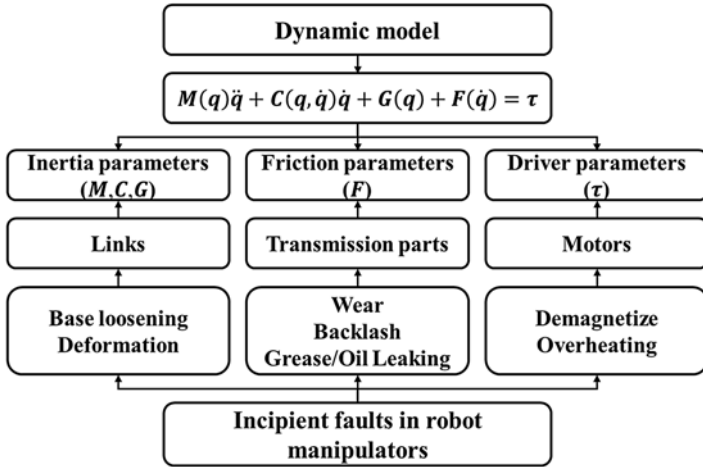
Dynamic model

$M(q)\ddot{q} + C(q,\dot{q})\dot{q} + G(q) + F(\dot{q}) = \tau$

Inertia parameters $(M, C, G)$

Friction parameters $(F)$

Driver parameters $(\tau)$

Links

Transmission parts

Motors

Base loosening
Deformation

Wear
Backlash
Grease/Oil Leaking

Demagnetize
Overheating

Incipient faults in robot manipulators